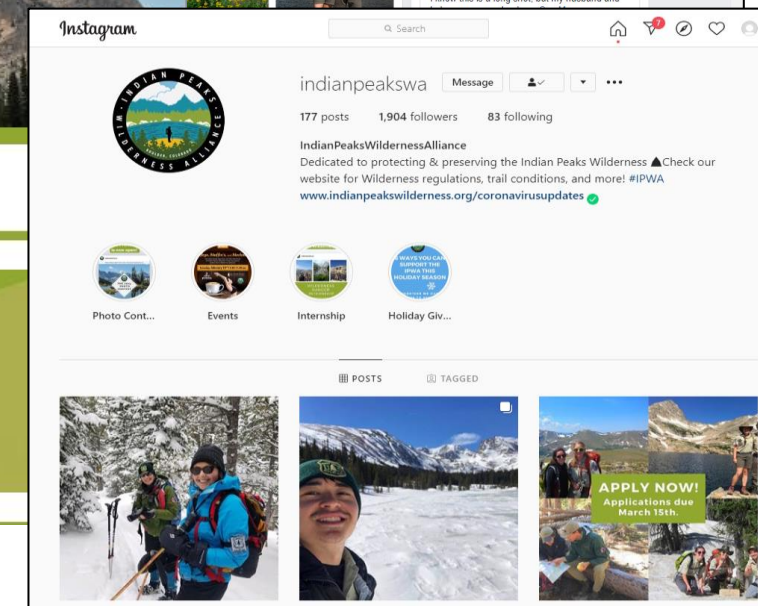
Instagram

Search

7

indianpeakswa

Message

177 posts 1,904 followers 83 following

IndianPeaksWildernessAlliance
Dedicated to protecting & preserving the Indian Peaks Wilderness ▲Check our website for Wilderness regulations, trail conditions, and more! #IPWA
www.indianpeakswilderness.org/coronavirusupdates

INDIAN PEAKS WILDERNESS ALLIANCE

Photo Cont...

Events

Internship

Holiday Giv...

WAYS YOU CAN SUPPORT THE IPWA THIS HOLIDAY SEASON

POSTS

TAGGED

APPLY NOW!
Applications due March 15th.